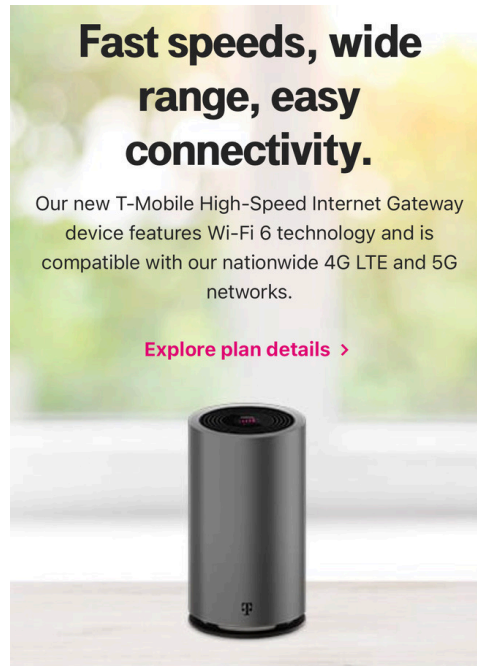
Fast speeds, wide range, easy connectivity.

Our new T-Mobile High-Speed Internet Gateway device features Wi-Fi 6 technology and is compatible with our nationwide 4G LTE and 5G networks.

Explore plan details >

T